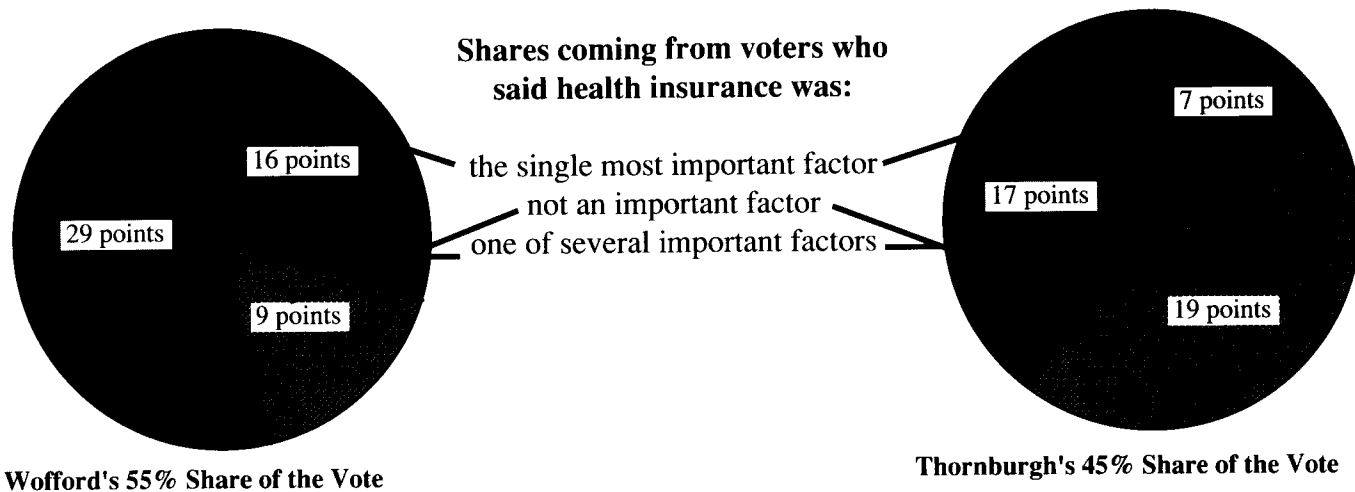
Shares coming from voters who said health insurance was:

16 points

29 points

9 points

the single most important factor

not an important factor

one of several important factors

7 points

17 points

19 points

Wofford's 55% Share of the Vote

Thornburgh's 45% Share of the Vote